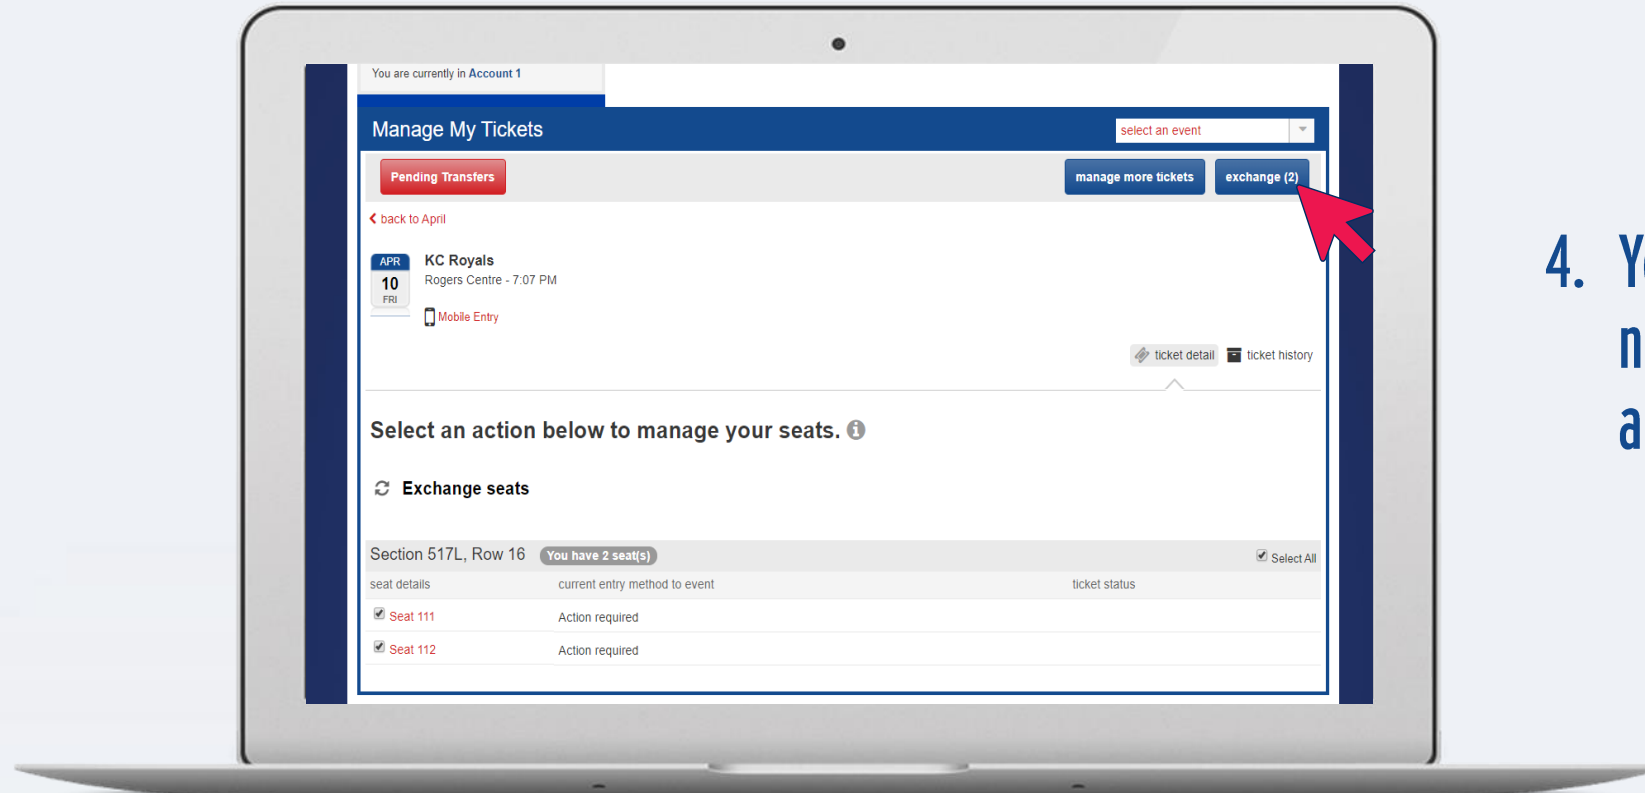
You are currently in Account 1

Manage My Tickets

select an event

Pending Transfers

manage more tickets

exchange (2)

back to April

APR
10
FRI

KC Royals
Rogers Centre - 7:07 PM

Mobile Entry

ticket detail

ticket history

Select an action below to manage your seats.

Exchange seats

Section 517L, Row 16 You have 2 seat(s)

Select All

| seat details | current entry method to event | ticket status |
|---|---|---|
| Seat 111 | Action required | |
| Seat 112 | Action required | |

4. Y
n
a